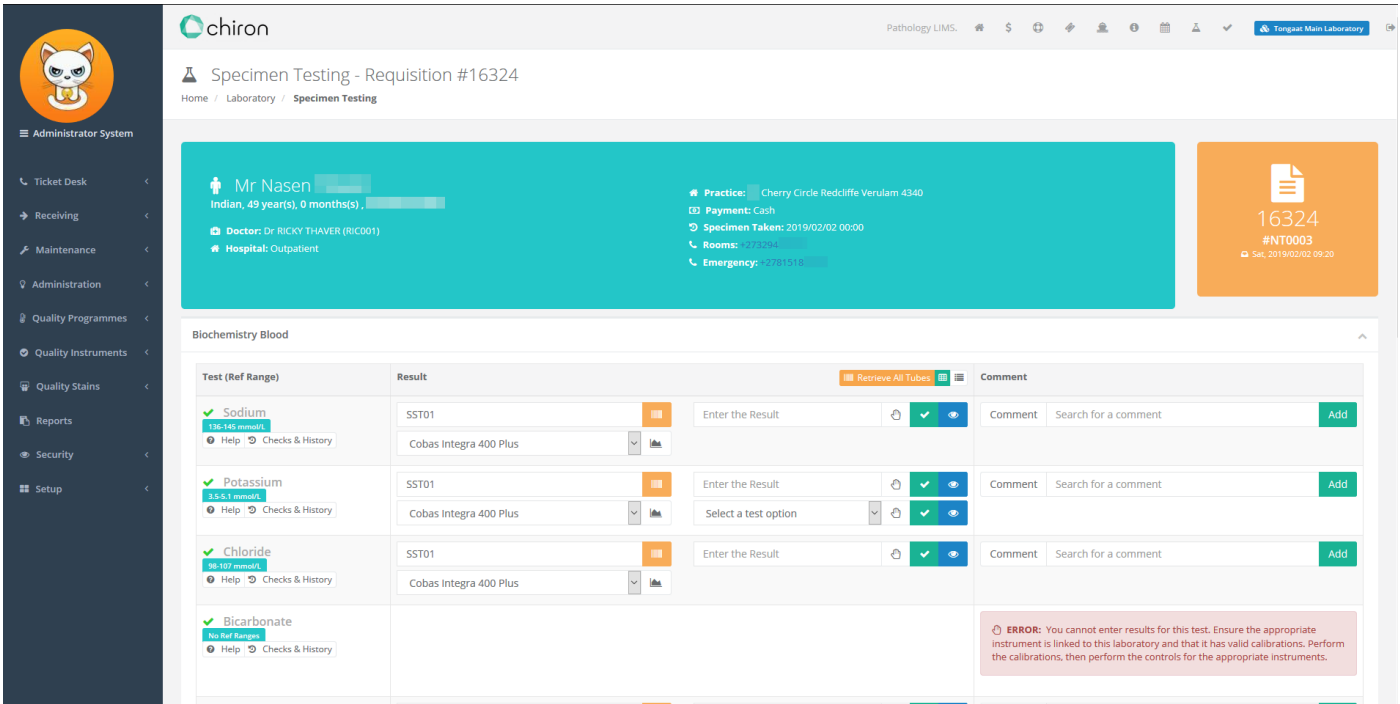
chiron

Pathology LIMS.

Tongaat Main Laboratory

Administrator System

Ticket Desk
Receiving
Maintenance
Administration
Quality Programmes
Quality Instruments
Quality Stains
Reports
Security
Setup

Specimen Testing - Requisition #16324

Home / Laboratory / Specimen Testing

Mr Nasen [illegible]
Indian, 49 year(s), 0 months(s) , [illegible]
Doctor: Dr RICKY THAVER (RIC001)
Hospital: Outpatient

Practice: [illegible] Cherry Circle Redcliffe Verulam 4340
Payment: Cash
Specimen Taken: 2019/02/02 00:00
Rooms: +273294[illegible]
Emergency: +2781518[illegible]

16324
#NT0003
Sat, 2019/02/02 09:20

Biochemistry Blood

| Test (Ref Range) | Result | | Comment |
|---|---|---|---|
| Sodium 136-145 mmol/L Help Checks & History | SST01 Cobas Integra 400 Plus | Enter the Result | Comment Search for a comment Add |
| Potassium 3.5-5.1 mmol/L Help Checks & History | SST01 Cobas Integra 400 Plus | Enter the Result Select a test option | Comment Search for a comment Add |
| Chloride 98-107 mmol/L Help Checks & History | SST01 Cobas Integra 400 Plus | Enter the Result | Comment Search for a comment Add |
| Bicarbonate No Ref Ranges Help Checks & History | | | ERROR: You cannot enter results for this test. Ensure the appropriate instrument is linked to this laboratory and that it has valid calibrations. Perform the calibrations, then perform the controls for the appropriate instruments. |

Retrieve All Tubes